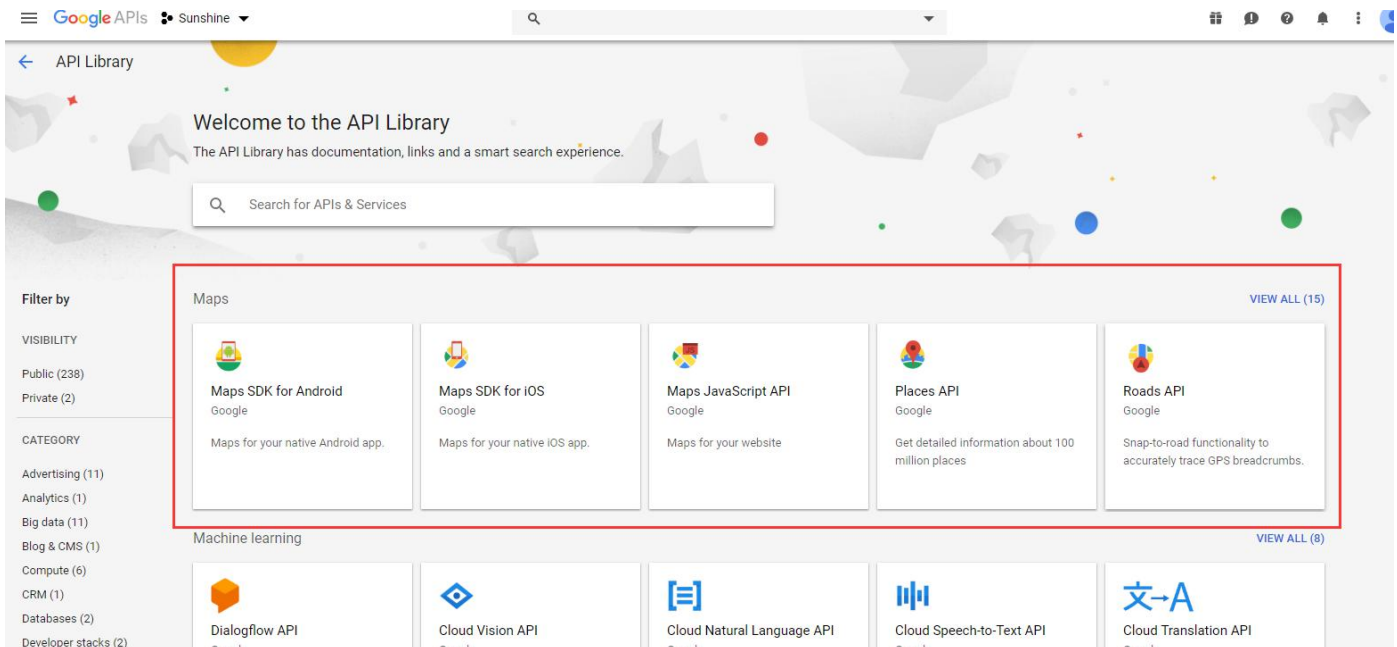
Google APIs Sunshine

API Library

Welcome to the API Library

The API Library has documentation, links and a smart search experience.

Search for APIs & Services

Filter by

VISIBILITY

Public (238)
Private (2)

CATEGORY

Advertising (11)
Analytics (1)
Big data (11)
Blog & CMS (1)
Compute (6)
CRM (1)
Databases (2)
Developer stacks (2)

Maps

VIEW ALL (15)

Maps SDK for Android
Google
Maps for your native Android app.

Maps SDK for iOS
Google
Maps for your native iOS app.

Maps JavaScript API
Google
Maps for your website

Places API
Google
Get detailed information about 100 million places

Roads API
Google
Snap-to-road functionality to accurately trace GPS breadcrumbs.

Machine learning

VIEW ALL (8)

Dialogflow API

Cloud Vision API

Cloud Natural Language API

Cloud Speech-to-Text API

Cloud Translation API